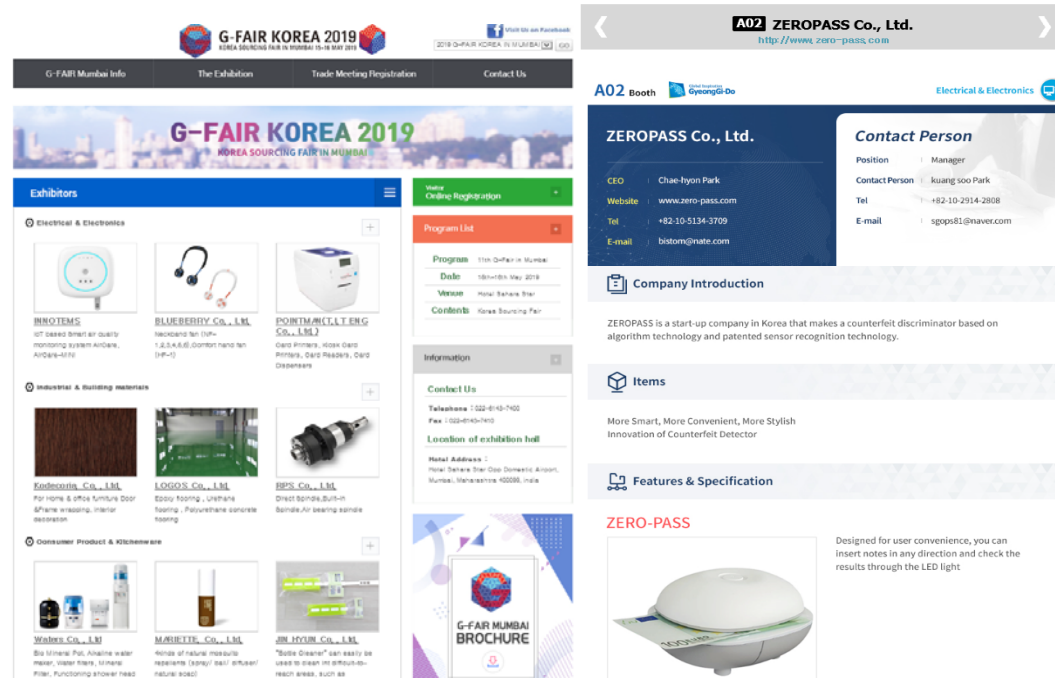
G-FAIR KOREA 2019
KOREA SOURCING FAIR IN MUMBAI 15-16 MAY 2019

Visit Us on Facebook

2019 G-FAIR KOREA IN MUMBAI GO

G-FAIR Mumbai Info | The Exhibition | Trade Meeting Registration | Contact Us

G-FAIR KOREA 2019
KOREA SOURCING FAIR IN MUMBAI

Exhibitors

Electrical & Electronics

INNOTEMS
IOT based Smart air quality monitoring system AirCare, AirCare-Mini

BLUEBERRY Co., Ltd.
Neckband fan (HF-1,2,3,4,5,6),Comfort hand fan (HF-1)

POINTMAN(T,LT ENG Co., Ltd.)
Card Printers, Kiosk Card Printers, Card Readers, Card Dispensers

Industrial & Building materials

Kodecorin Co., Ltd.
For Home & office furniture Door &Frame wrapping, interior decoration

LOGOS Co., Ltd.
Epoxy flooring , Urethane flooring , Polyurethane concrete flooring

RPS Co., Ltd.
Direct Spindle,Built-in Spindle,Air bearing spindle

Consumer Product & Kitchenware

Waters Co., Ltd
Bio Mineral Pot, Alkaline water maker, Water filters, Mineral Filter, Functioning shower head

MARIETTE Co., Ltd.
4kinds of natural mosquito repellents (spray/ gel/ diffuser/ natural soap)

JIN HYUN Co., Ltd
"Bottle Cleaner" can easily be used to clean in difficult-to-reach areas, such as

Visitor
Online Registration

Program List

Program | 11th G-Fair in Mumbai
Date | 15th~16th May 2019
Venue | Hotel Sahara Star
Contents | Korea Sourcing Fair

Information

Contact Us
Telephone : 022-6143-7400
Fax : 022-6143-7410

Location of exhibition hall
Hotel Address :
Hotel Sahara Star Opp Domestic Airport, Mumbai, Maharashtra 400099, India

G-FAIR MUMBAI
BROCHURE

A02 ZEROPASS Co., Ltd.
http://www.zero-pass.com

A02 Booth Gyeonggi-Do
Electrical & Electronics

ZEROPASS Co., Ltd.
CEO | Chae-hyon Park
Website | www.zero-pass.com
Tel | +82-10-5134-3709
E-mail | bistom@nate.com

Contact Person
Position | Manager
Contact Person | kuang soo Park
Tel | +82-10-2914-2808
E-mail | sgops81@naver.com

Company Introduction

ZEROPASS is a start-up company in Korea that makes a counterfeit discriminator based on algorithm technology and patented sensor recognition technology.

Items

More Smart, More Convenient, More Stylish
Innovation of Counterfeit Detector

Features & Specification

ZERO-PASS

Designed for user convenience, you can insert notes in any direction and check the results through the LED light